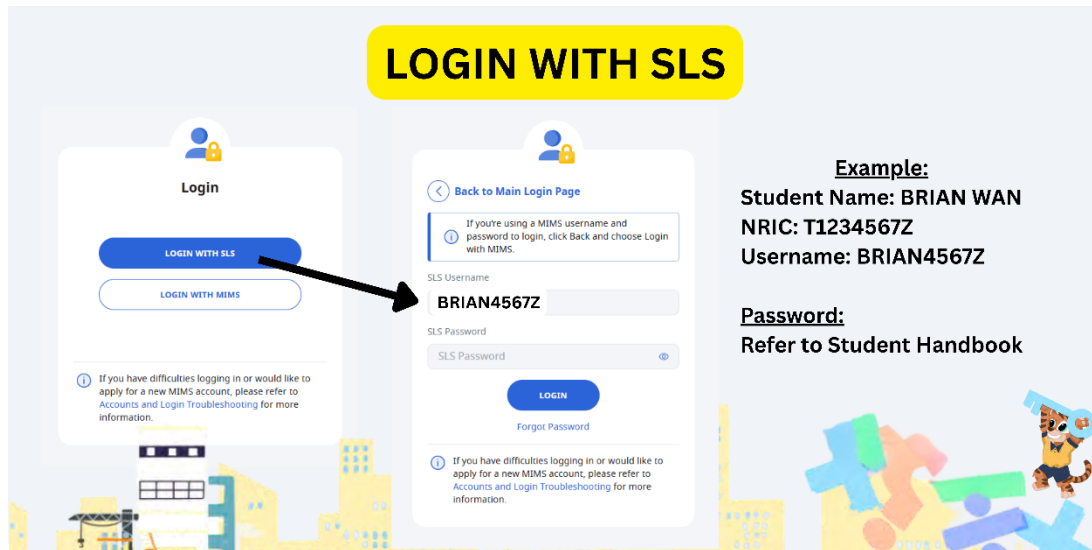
LOGIN WITH SLS

Login

LOGIN WITH SLS

LOGIN WITH MIMS

If you have difficulties logging in or would like to apply for a new MIMS account, please refer to Accounts and Login Troubleshooting for more information.

Back to Main Login Page

If you're using a MIMS username and password to login, click Back and choose Login with MIMS.

SLS Username

BRIAN4567Z

SLS Password

SLS Password

LOGIN

Forgot Password

If you have difficulties logging in or would like to apply for a new MIMS account, please refer to Accounts and Login Troubleshooting for more information.

Example:
Student Name: BRIAN WAN
NRIC: T1234567Z
Username: BRIAN4567Z

Password:
Refer to Student Handbook